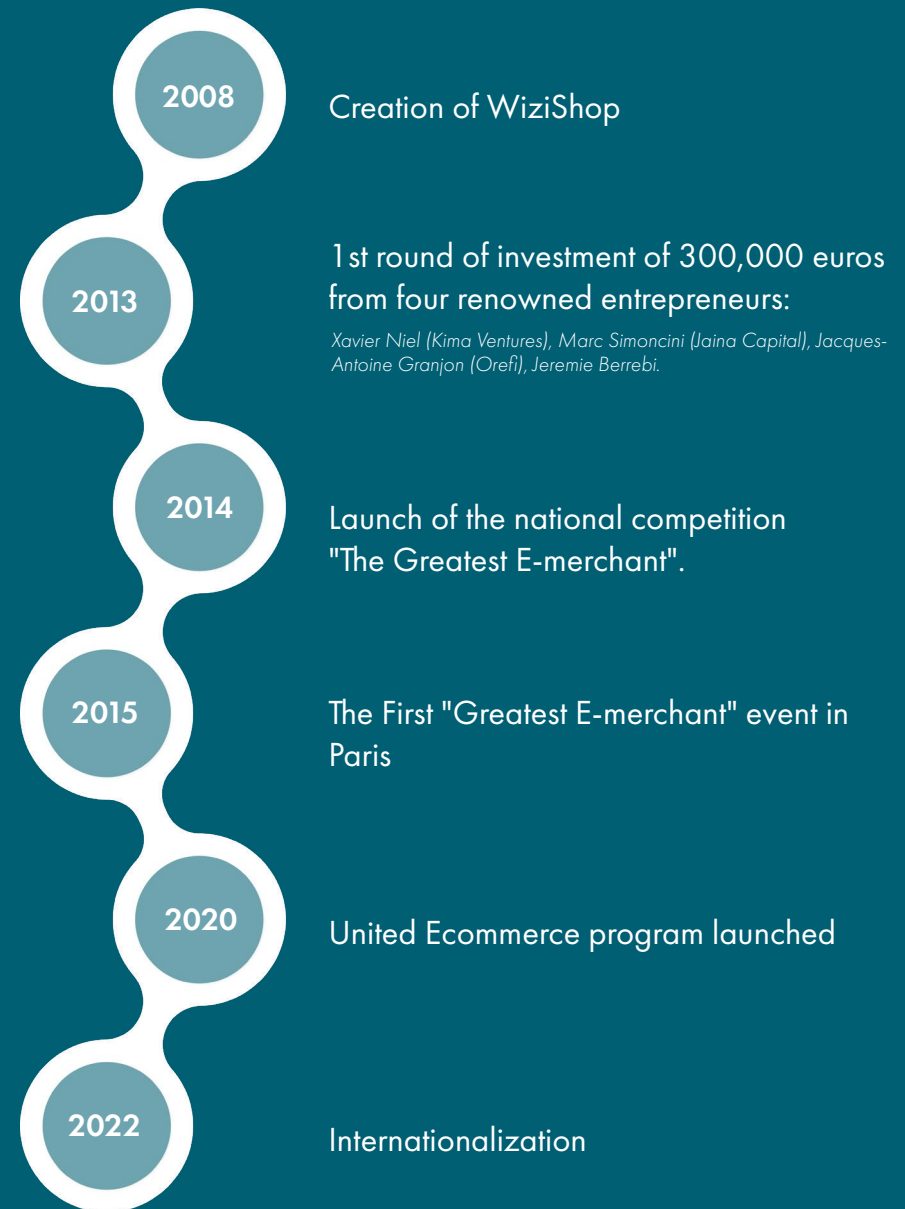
2008

Creation of WiziShop

2013

1st round of investment of 300,000 euros from four renowned entrepreneurs:

Xavier Niel (Kima Ventures), Marc Simoncini (Jaina Capital), Jacques-Antoine Granjon (Orefi), Jeremie Berrebi.

2014

Launch of the national competition "The Greatest E-merchant".

2015

The First "Greatest E-merchant" event in Paris

2020

United Ecommerce program launched

2022

Internationalization